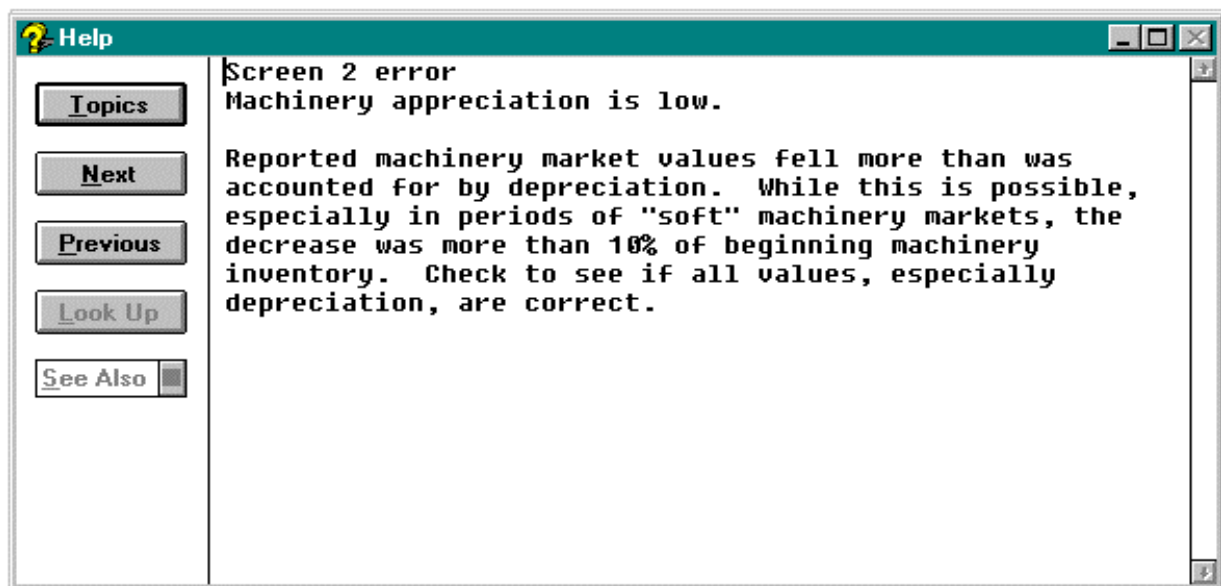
Help

Topics

Next

Previous

Look Up

See Also

Screen 2 error
Machinery appreciation is low.

Reported machinery market values fell more than was accounted for by depreciation. While this is possible, especially in periods of "soft" machinery markets, the decrease was more than 10% of beginning machinery inventory. Check to see if all values, especially depreciation, are correct.